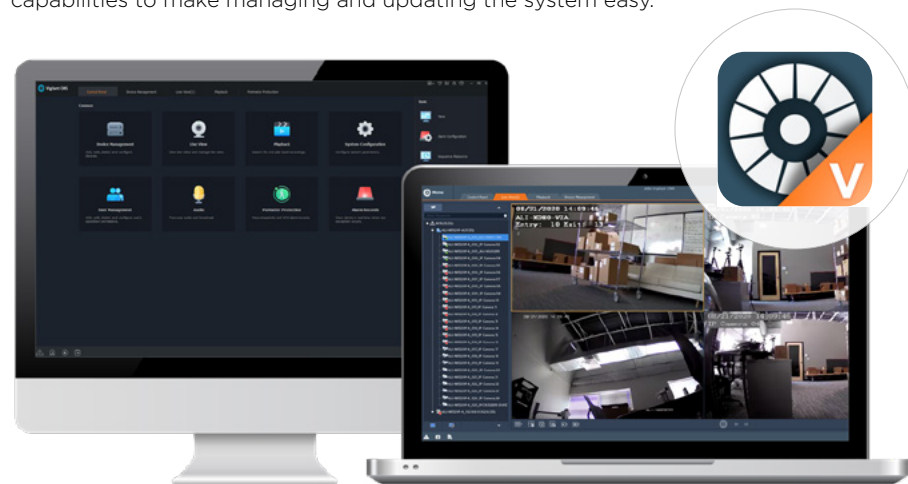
capabilities to make managing and updating the system easy.

Vigilant DMS

Control Panel

Device Management

Live View

Playback

System Configuration

User Management

Audio

Perimeter Protection

Alarm Records

08/21/2020 14:09:46
ALI NDR08 VIA
Entry: 10 Exit: 1

V